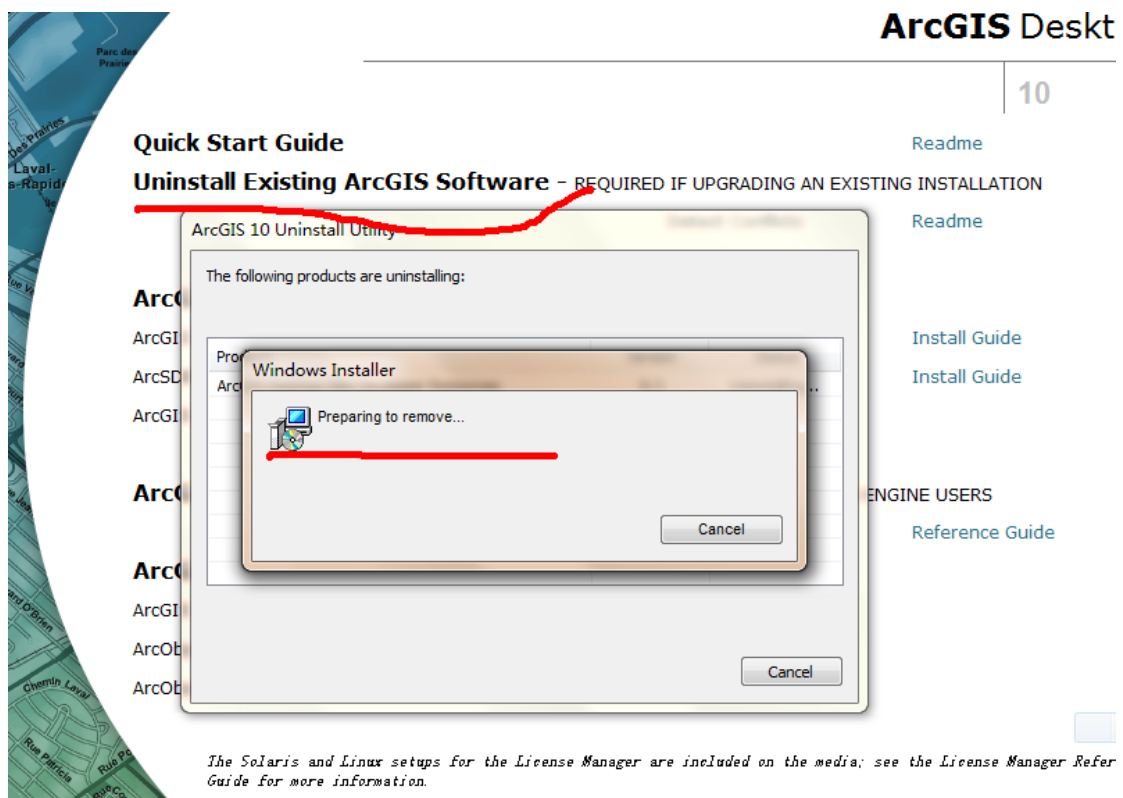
ArcGIS Deskt

10

Quick Start Guide

Readme

Uninstall Existing ArcGIS Software – REQUIRED IF UPGRADING AN EXISTING INSTALLATION

Readme

ArcGIS 10 Uninstall Utility

The following products are uninstalling:

Pro

Arc

Windows Installer

Preparing to remove...

Cancel

Cancel

ArcG

ArcGI

ArcSD

ArcGI

Install Guide

Install Guide

ArcG

ENGINE USERS

Reference Guide

ArcG

ArcGI

ArcOb

ArcOb

The Solaris and Linux setups for the License Manager are included on the media; see the License Manager Refer Guide for more information.

Parc des Prairies

des Prairies

Laval-des-Rapides

Chemin Laval

Rue Patricia